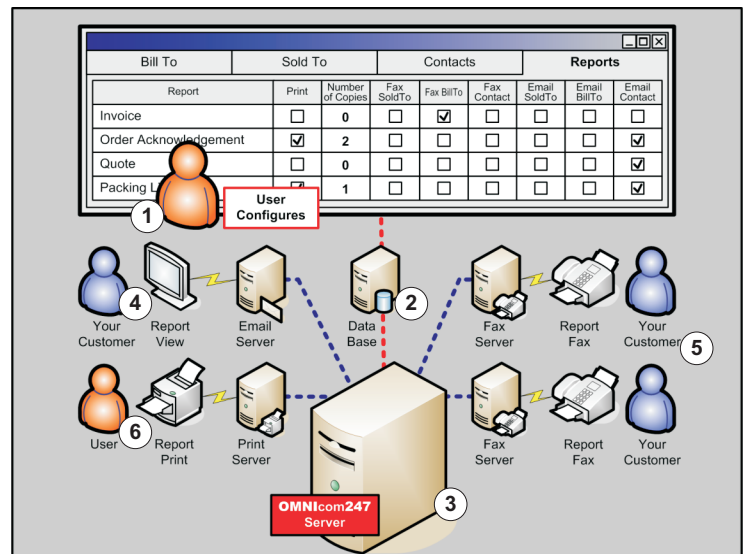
Bill To | Sold To | Contacts | Reports

| Report | Print | Number of Copies | Fax SoldTo | Fax BillTo | Fax Contact | Email SoldTo | Email BillTo | Email Contact |
|---|---|---|---|---|---|---|---|---|
| Invoice | ☐ | 0 | ☐ | ☑ | ☐ | ☐ | ☐ | ☐ |
| Order Acknowledgement | ☑ | 2 | ☐ | ☐ | ☐ | ☐ | ☐ | ☑ |
| Quote | ☐ | 0 | ☐ | ☐ | ☐ | ☐ | ☐ | ☑ |
| Packing L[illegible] | ☑ | 1 | ☐ | ☐ | ☐ | ☐ | ☐ | ☑ |

1 User Configures

4 Your Customer
Report View
Email Server
Data Base 2
Fax Server
Report Fax
Your Customer 5

User 6
Report Print
Print Server
Fax Server
Report Fax
Your Customer

OMNIcom247 Server 3